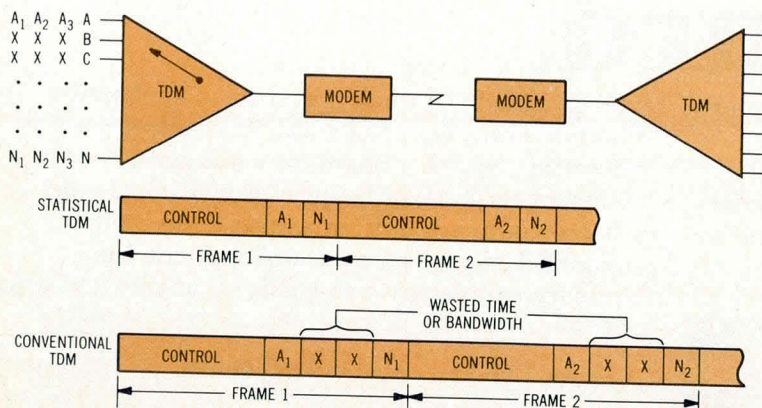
$A_1$ $A_2$ $A_3$ A
X X X B
X X X C
. . . .
. . . .
. . . .
$N_1$ $N_2$ $N_3$ N

TDM

MODEM

MODEM

TDM

STATISTICAL TDM

| CONTROL | $A_1$ | $N_1$ | CONTROL | $A_2$ | $N_2$ |
|---|---|---|---|---|---|

FRAME 1

FRAME 2

WASTED TIME OR BANDWIDTH

CONVENTIONAL TDM

| CONTROL | $A_1$ | X | X | $N_1$ | CONTROL | $A_2$ | X | X | $N_2$ |
|---|---|---|---|---|---|---|---|---|---|

FRAME 1

FRAME 2